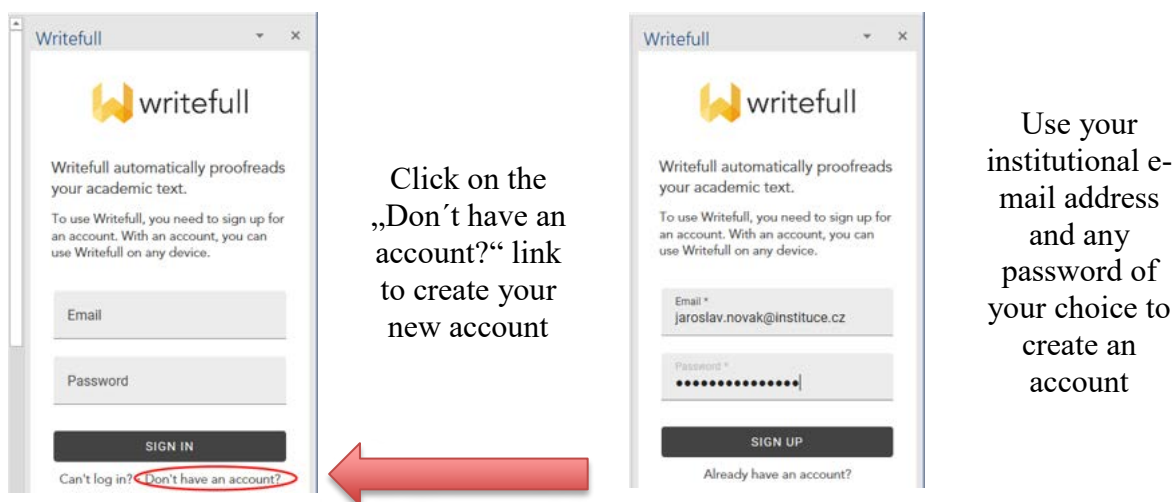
Writefull

writefull

Writefull automatically proofreads your academic text.

To use Writefull, you need to sign up for an account. With an account, you can use Writefull on any device.

Email

Password

SIGN IN

Can't log in? Don't have an account?

Click on the „Don´t have an account?“ link to create your new account

Writefull

writefull

Writefull automatically proofreads your academic text.

To use Writefull, you need to sign up for an account. With an account, you can use Writefull on any device.

Email *
jaroslav.novak@instituce.cz

Password *
•••••••••••••••

SIGN UP

Already have an account?

Use your institutional e-mail address and any password of your choice to create an account